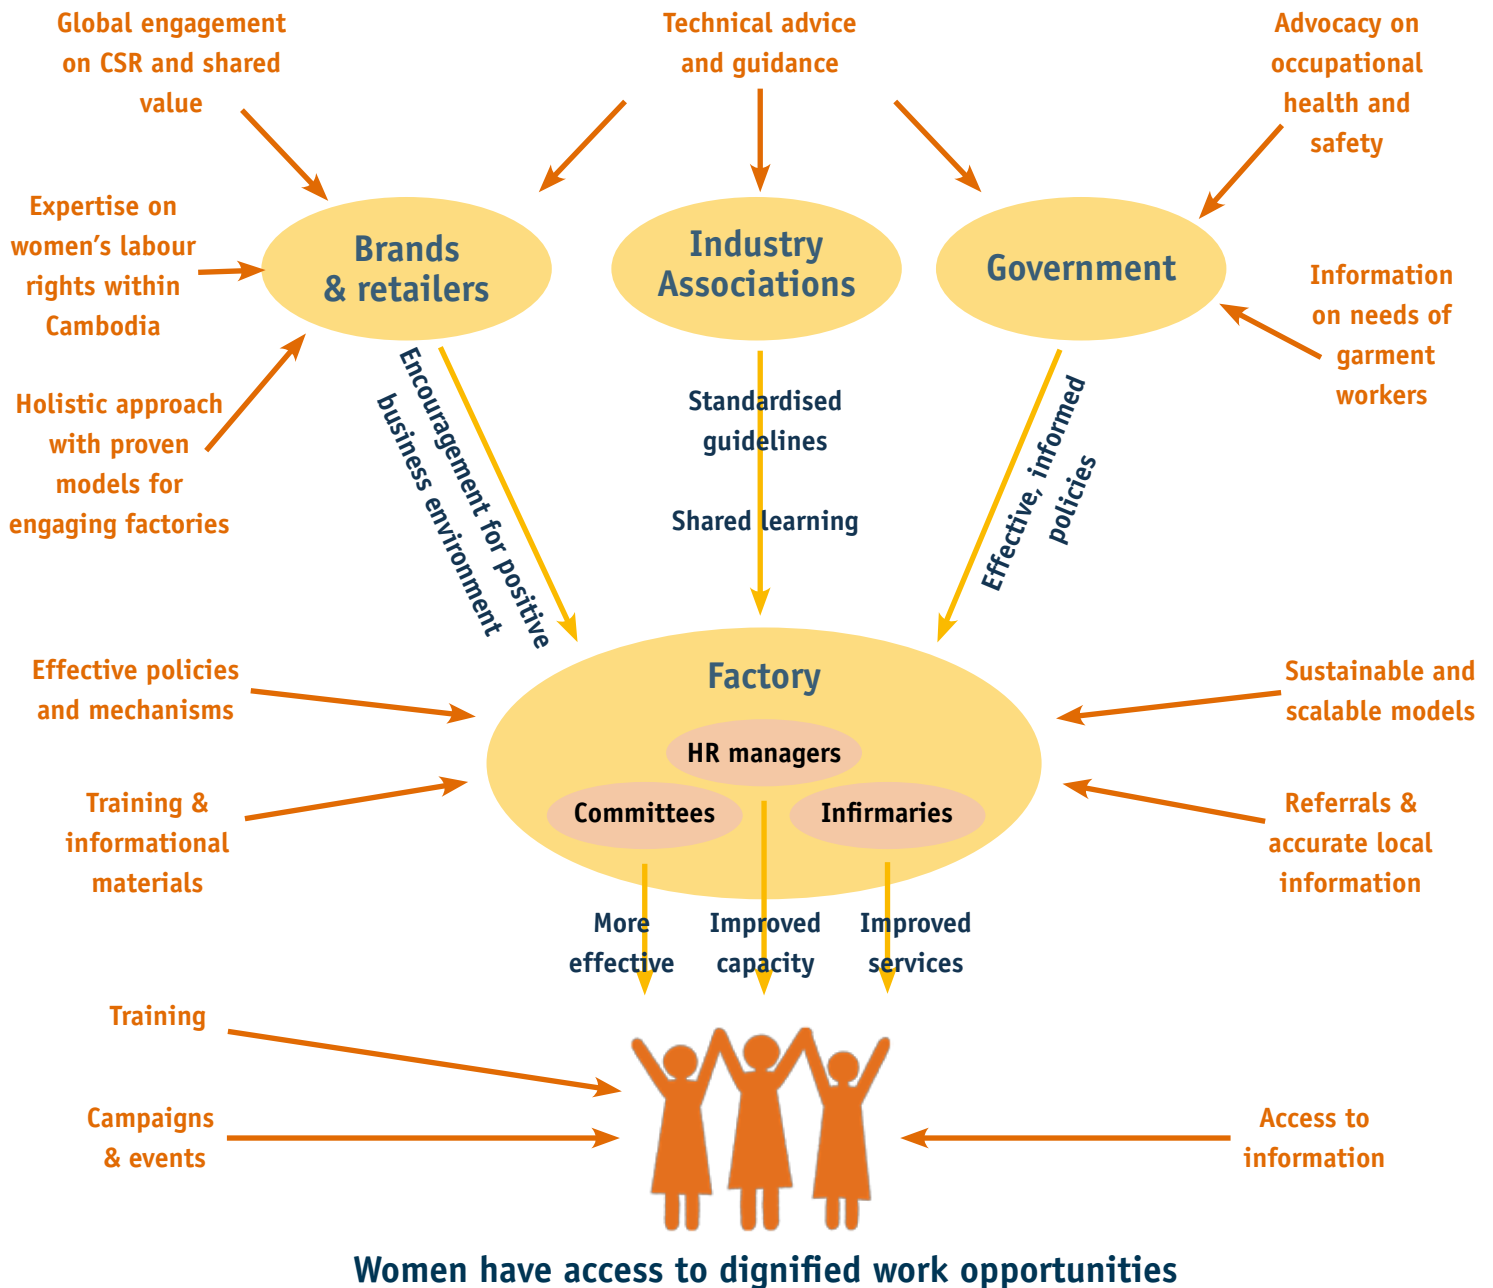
Global engagement on CSR and shared value

Technical advice and guidance

Advocacy on occupational health and safety

Expertise on women's labour rights within Cambodia

Brands & retailers

Industry Associations

Government

Information on needs of garment workers

Holistic approach with proven models for engaging factories

Encouragement for positive business environment

Standardised guidelines

Shared learning

Effective, informed policies

Effective policies and mechanisms

Factory

HR managers

Committees

Infirmaries

Sustainable and scalable models

Training & informational materials

Referrals & accurate local information

More effective

Improved capacity

Improved services

Training

Campaigns & events

Access to information

Women have access to dignified work opportunities